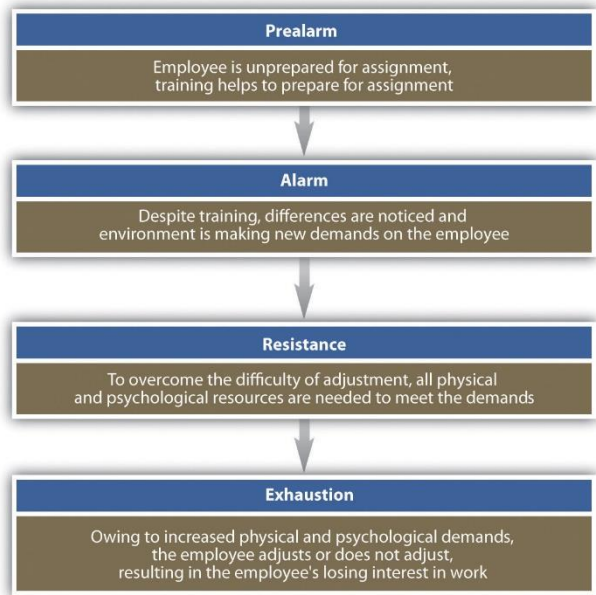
Prealarm

Employee is unprepared for assignment, training helps to prepare for assignment

Alarm

Despite training, differences are noticed and environment is making new demands on the employee

Resistance

To overcome the difficulty of adjustment, all physical and psychological resources are needed to meet the demands

Exhaustion

Owing to increased physical and psychological demands, the employee adjusts or does not adjust, resulting in the employee's losing interest in work